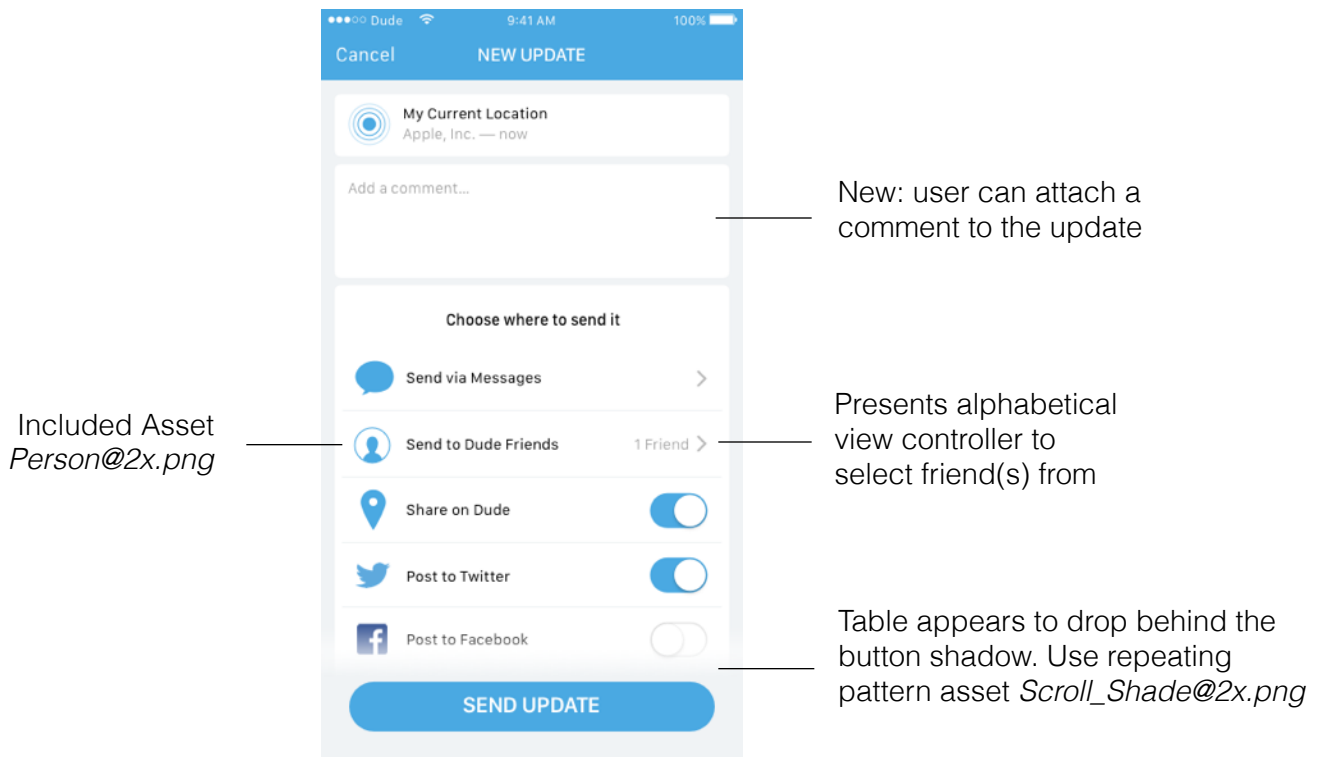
●●●○○ Dude 9:41 AM 100%

Cancel NEW UPDATE

My Current Location
Apple, Inc. — now

Add a comment...

New: user can attach a comment to the update

Choose where to send it

Send via Messages

Included Asset
*Person@2x.png*

Send to Dude Friends 1 Friend

Presents alphabetical view controller to select friend(s) from

Share on Dude

Post to Twitter

Post to Facebook

Table appears to drop behind the button shadow. Use repeating pattern asset *Scroll_Shade@2x.png*

SEND UPDATE